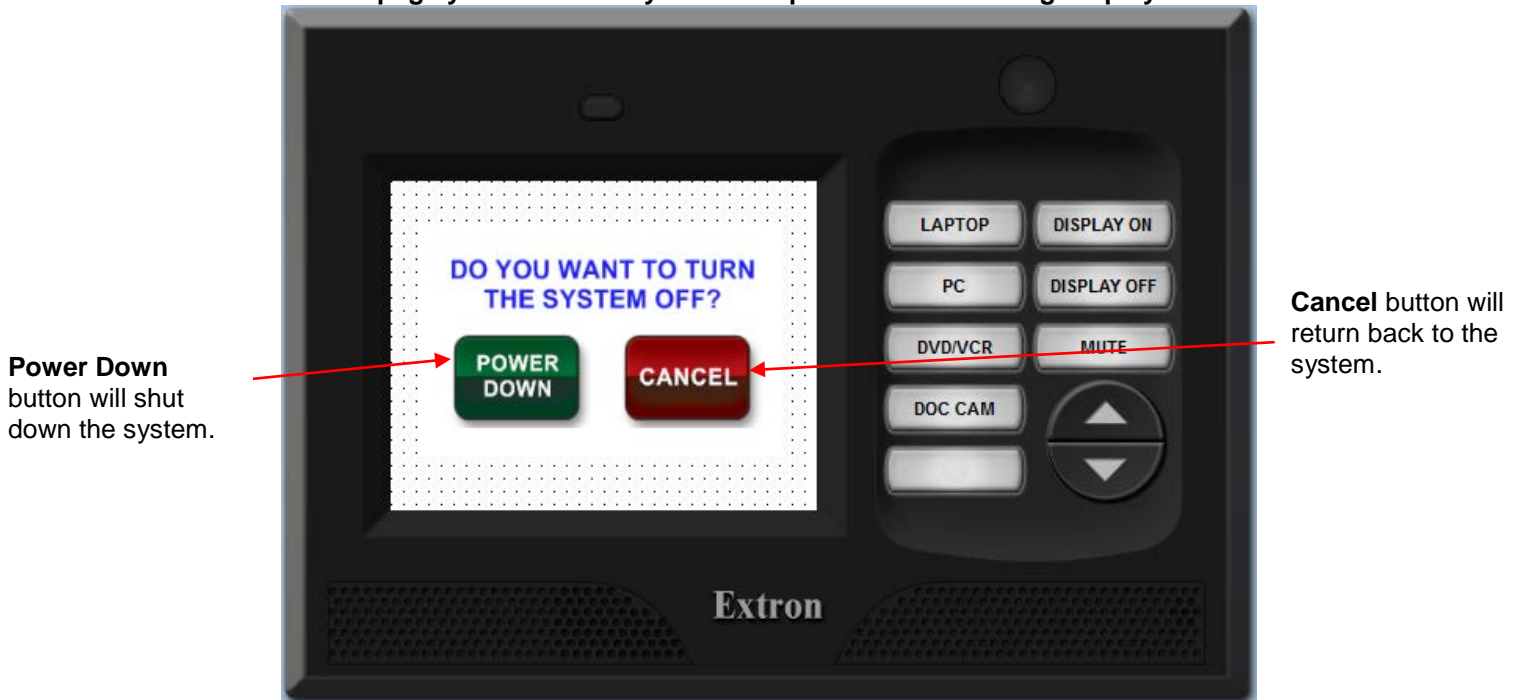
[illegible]

DO YOU WANT TO TURN THE SYSTEM OFF?

POWER DOWN

CANCEL

LAPTOP

DISPLAY ON

PC

DISPLAY OFF

DVD/VCR

MUTE

DOC CAM

Extron

**Power Down** button will shut down the system.

**Cancel** button will return back to the system.